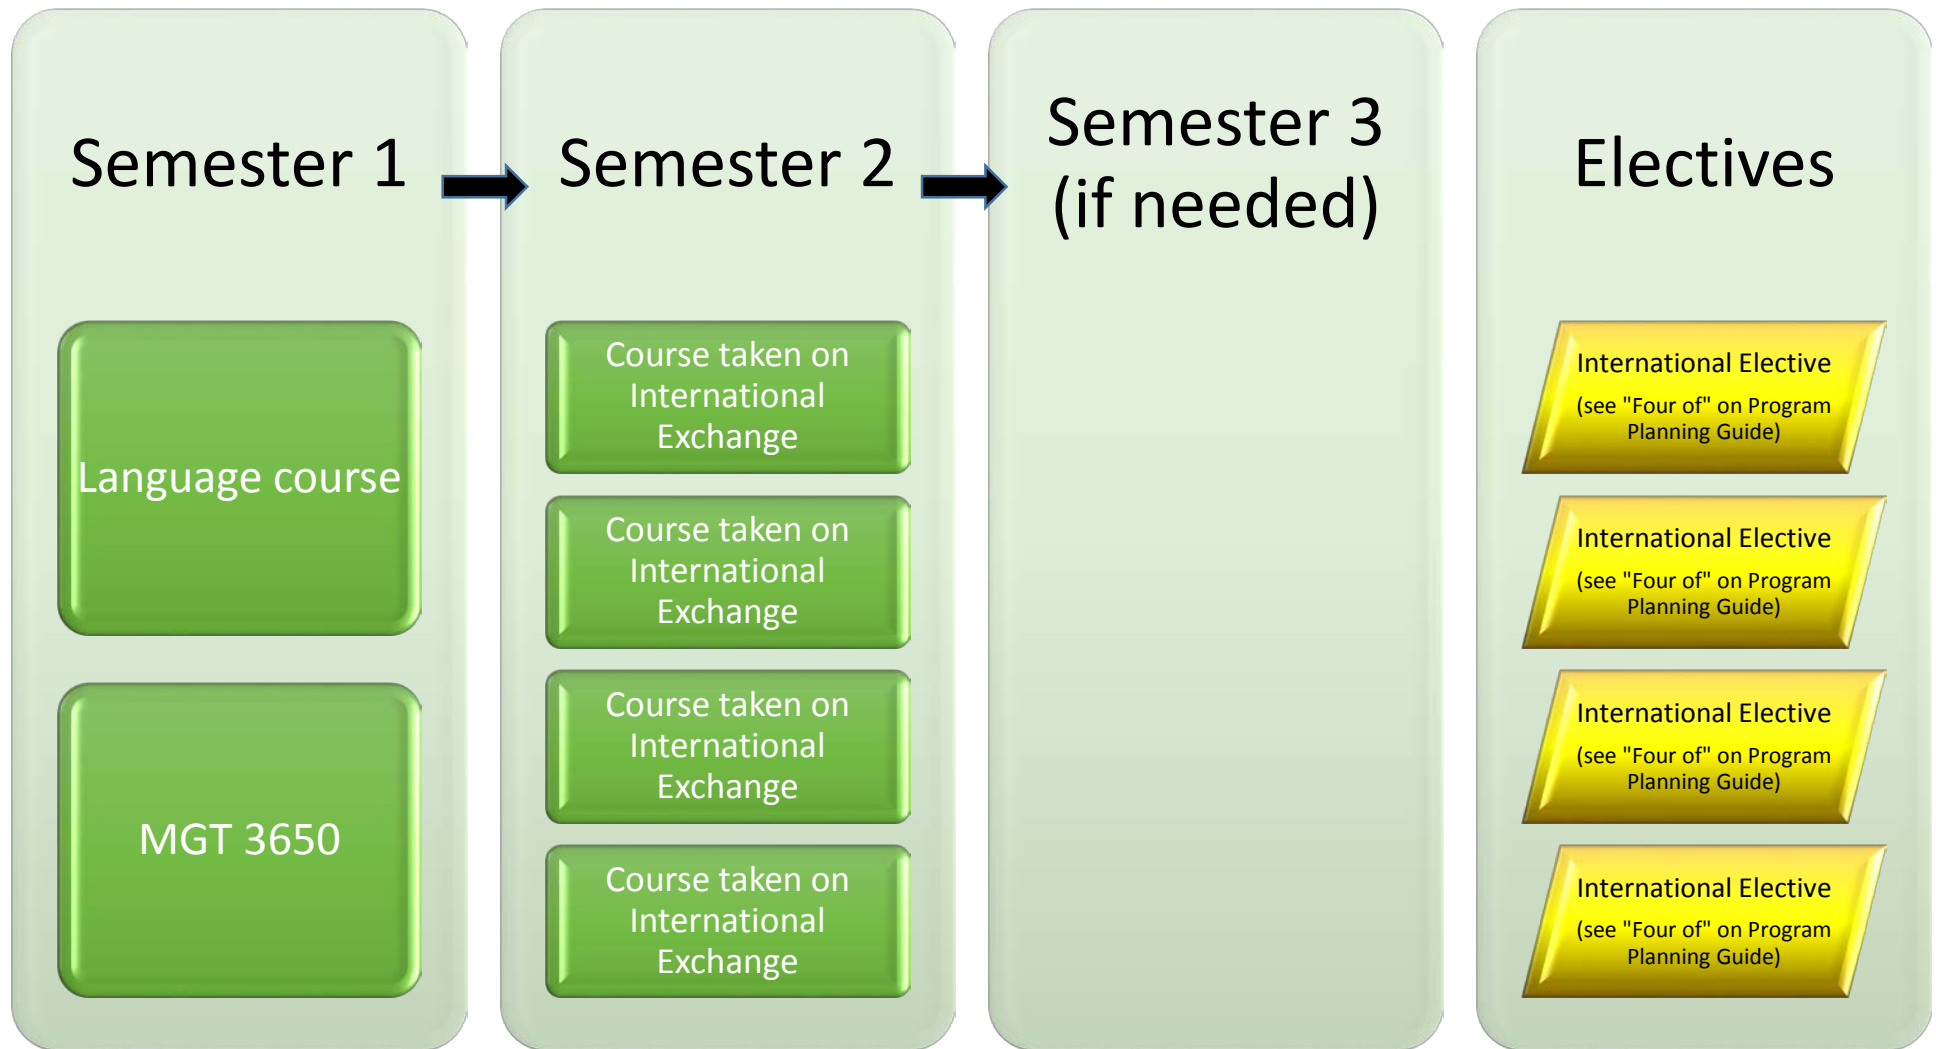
Semester 1

Language course

MGT 3650

Semester 2

Course taken on International Exchange

Course taken on International Exchange

Course taken on International Exchange

Course taken on International Exchange

Semester 3 (if needed)

Electives

International Elective
(see "Four of" on Program Planning Guide)

International Elective
(see "Four of" on Program Planning Guide)

International Elective
(see "Four of" on Program Planning Guide)

International Elective
(see "Four of" on Program Planning Guide)